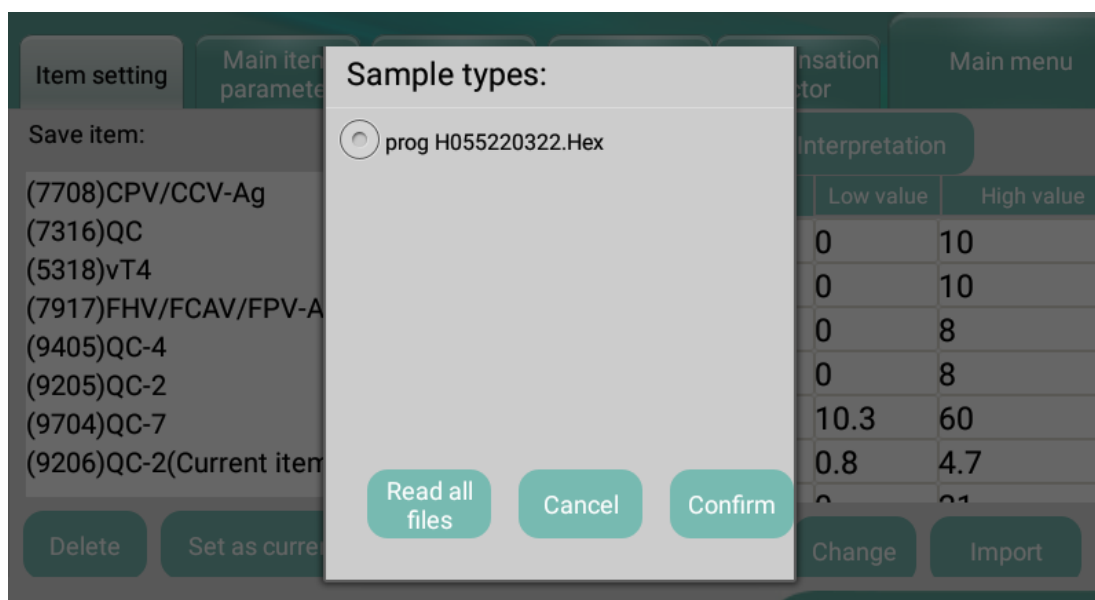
Item setting

Main item parameter

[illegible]nsation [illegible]tor

Main menu

Save item:

(7708)CPV/CCV-Ag
(7316)QC
(5318)vT4
(7917)FHV/FCAV/FPV-A
(9405)QC-4
(9205)QC-2
(9704)QC-7
(9206)QC-2(Current item

Interpretation

| Low value | High value |
|---|---|
| 0 | 10 |
| 0 | 10 |
| 0 | 8 |
| 0 | 8 |
| 10.3 | 60 |
| 0.8 | 4.7 |
| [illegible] | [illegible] |

Delete

Set as curre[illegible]

Change

Import

Sample types:

prog H055220322.Hex

Read all files

Cancel

Confirm